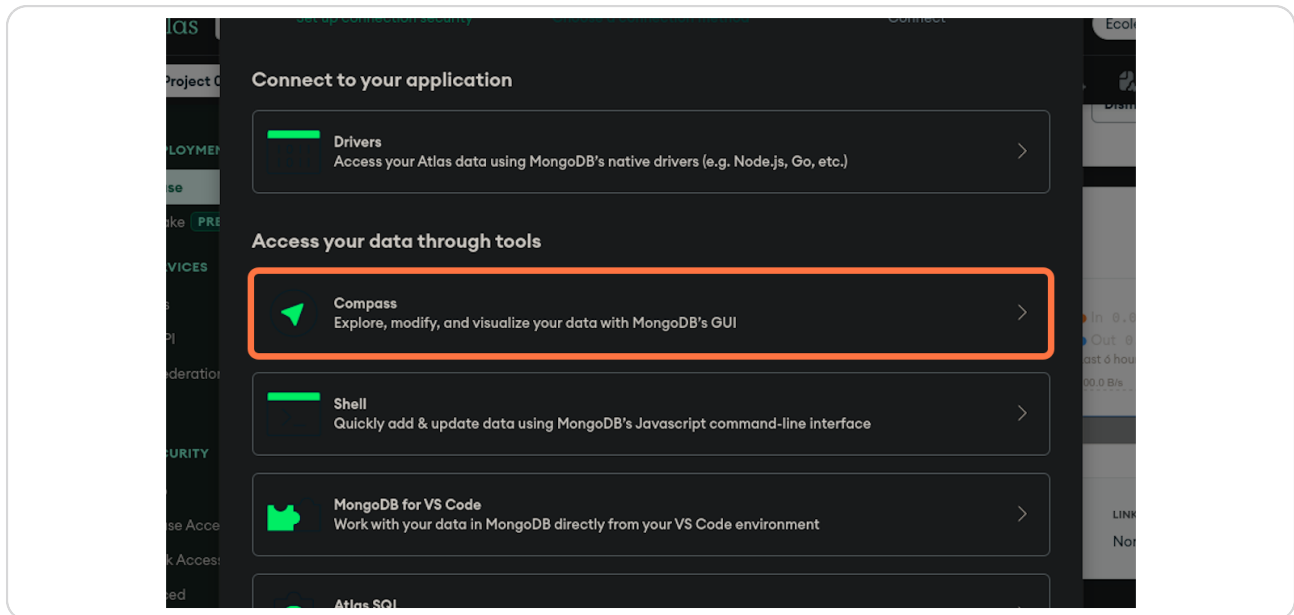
las

Set up connection security

Choose a connection method

Connect

Ecol

Project 0

PLOYMEN

se

ake PRE

VICES

s

PI

ederation

CURITY

se Acce

k Access

ced

Disn

In 0.0

Out 0

ast 6 hou

00.0 B/s

LINK

Nor

Connect to your application

Drivers
Access your Atlas data using MongoDB's native drivers (e.g. Node.js, Go, etc.)

Access your data through tools

Compass
Explore, modify, and visualize your data with MongoDB's GUI

Shell
Quickly add & update data using MongoDB's Javascript command-line interface

MongoDB for VS Code
Work with your data in MongoDB directly from your VS Code environment

Atlas SQL